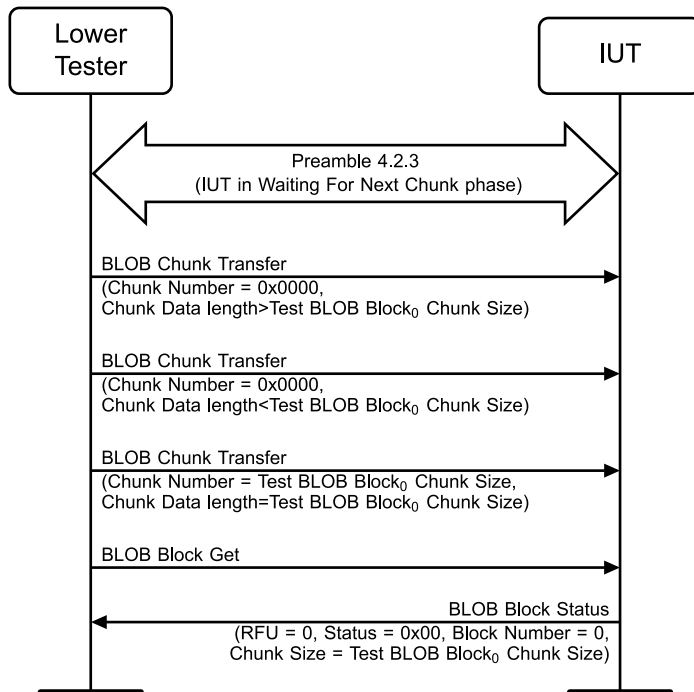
Lower Tester

IUT

Preamble 4.2.3
(IUT in Waiting For Next Chunk phase)

BLOB Chunk Transfer
(Chunk Number = 0x0000,
Chunk Data length>Test BLOB Block$_0$ Chunk Size)

BLOB Chunk Transfer
(Chunk Number = 0x0000,
Chunk Data length<Test BLOB Block$_0$ Chunk Size)

BLOB Chunk Transfer
(Chunk Number = Test BLOB Block$_0$ Chunk Size,
Chunk Data length=Test BLOB Block$_0$ Chunk Size)

BLOB Block Get

BLOB Block Status
(RFU = 0, Status = 0x00, Block Number = 0,
Chunk Size = Test BLOB Block$_0$ Chunk Size)